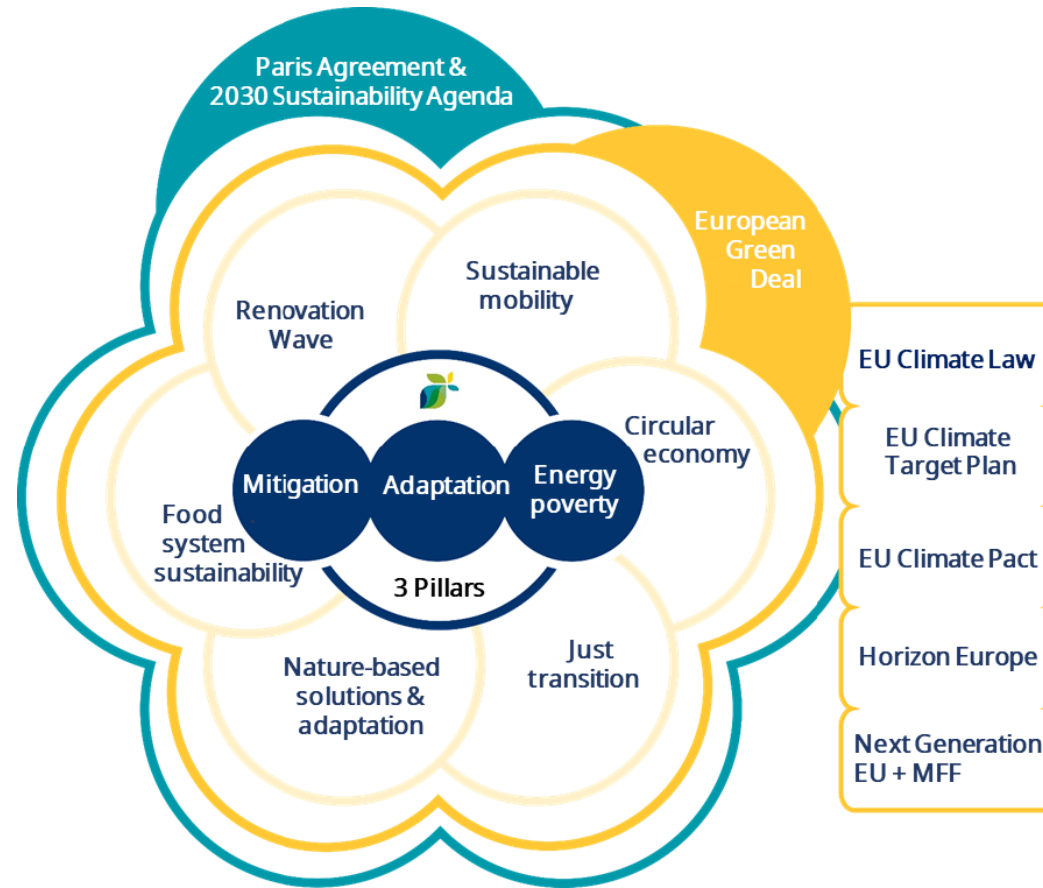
Paris Agreement & 2030 Sustainability Agenda

European Green Deal

Renovation Wave

Sustainable mobility

Circular economy

Food system sustainability

Mitigation

Adaptation

Energy poverty

3 Pillars

Nature-based solutions & adaptation

Just transition

EU Climate Law

EU Climate Target Plan

EU Climate Pact

Horizon Europe

Next Generation EU + MFF